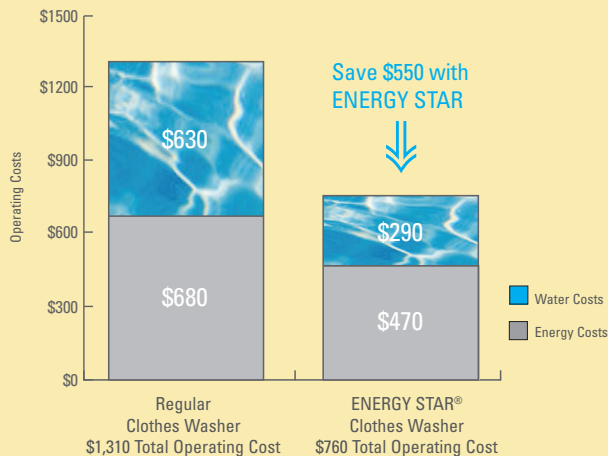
$1500
$1200
$900
$600
$300
$0

Operating Costs

Save $550 with ENERGY STAR

$630
$680

$290
$470

Water Costs
Energy Costs

Regular Clothes Washer $1,310 Total Operating Cost

ENERGY STAR® Clothes Washer $760 Total Operating Cost